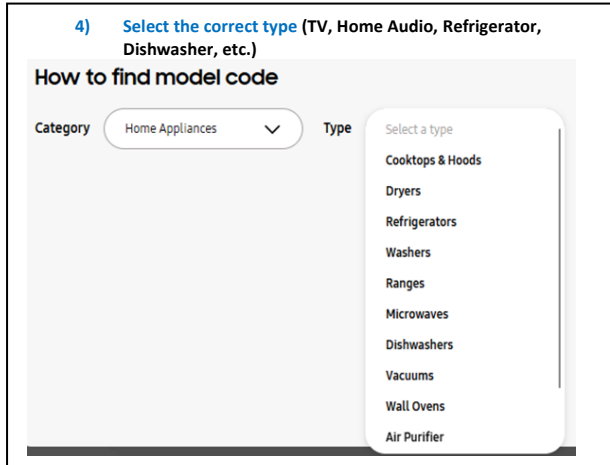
4) Select the correct type (TV, Home Audio, Refrigerator, Dishwasher, etc.)

How to find model code

Category Home Appliances Type

Select a type
Cooktops & Hoods
Dryers
Refrigerators
Washers
Ranges
Microwaves
Dishwashers
Vacuums
Wall Ovens
Air Purifier